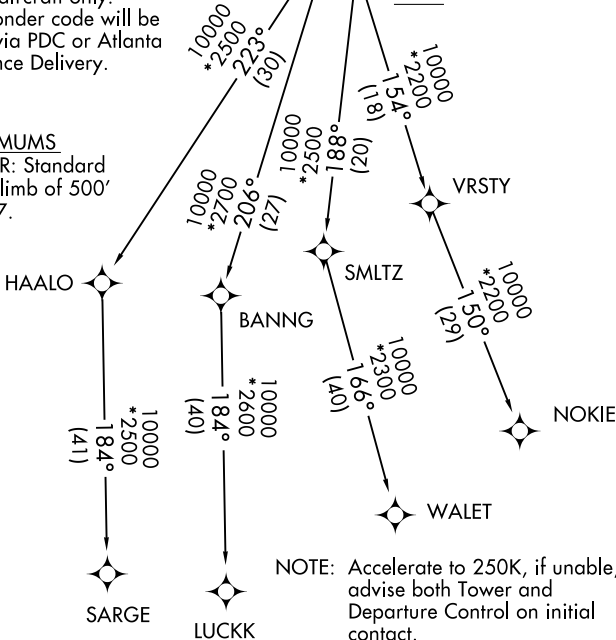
aircraft only.
onder code will be
via PDC or Atlanta
nce Delivery.

MUMS
R: Standard
limb of 500'
7.

10000
*2500
223°
(30)

10000
*2200
154°
(18)

10000
*2500
188°
(20)

10000
*2700
206°
(27)

VRSTY

HAALO

SMLTZ

BANNG

10000
*2200
150°
(29)

10000
*2300
166°
(40)

10000
*2600
184°
(40)

10000
*2500
184°
(41)

NOKIE

WALET

NOTE: Accelerate to 250K, if unable, advise both Tower and Departure Control on initial contact.

SARGE

LUCKK